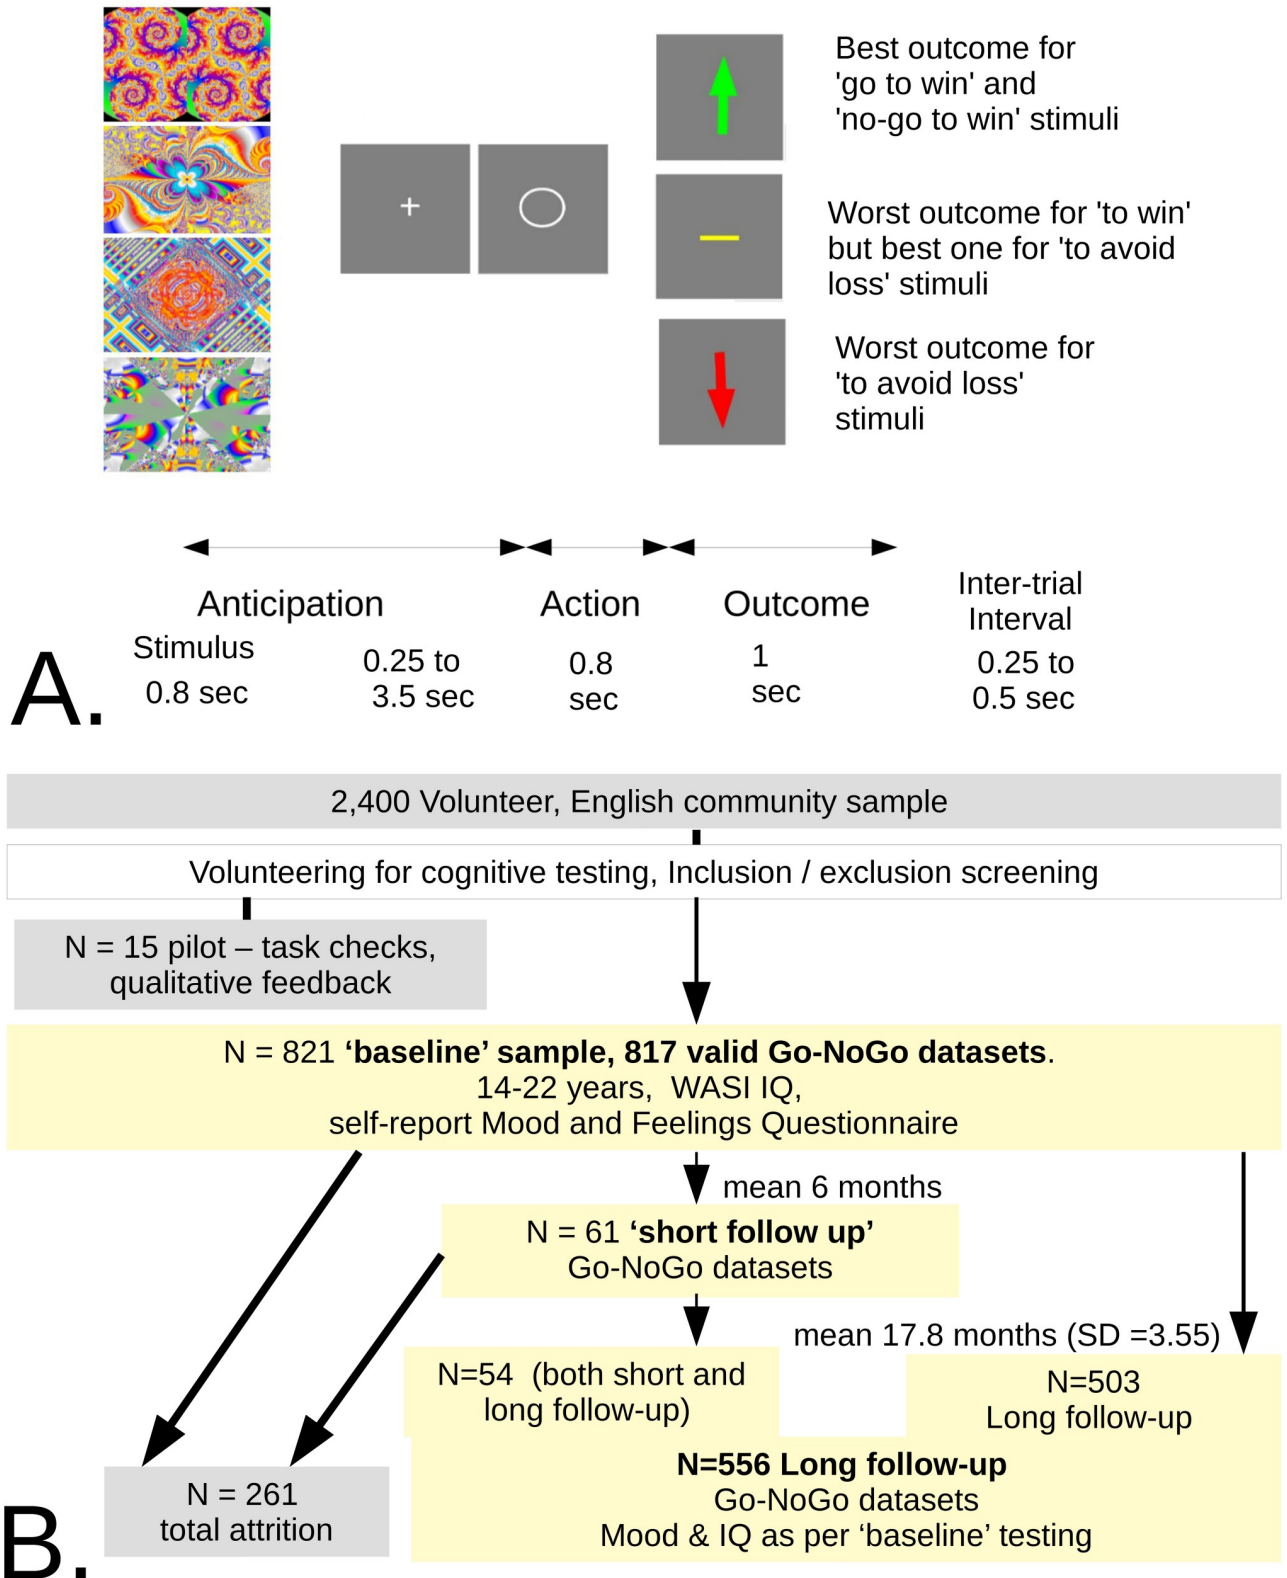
+

Best outcome for 'go to win' and 'no-go to win' stimuli

Worst outcome for 'to win' but best one for 'to avoid loss' stimuli

Worst outcome for 'to avoid loss' stimuli

Anticipation

Stimulus 0.8 sec

0.25 to 3.5 sec

Action

0.8 sec

Outcome

1 sec

Inter-trial Interval

0.25 to 0.5 sec

A.

2,400 Volunteer, English community sample

Volunteering for cognitive testing, Inclusion / exclusion screening

N = 15 pilot – task checks, qualitative feedback

N = 821 **'baseline' sample, 817 valid Go-NoGo datasets**. 14-22 years, WASI IQ, self-report Mood and Feelings Questionnaire

mean 6 months

N = 61 **'short follow up'** Go-NoGo datasets

mean 17.8 months (SD =3.55)

N=54 (both short and long follow-up)

N=503 Long follow-up

**N=556 Long follow-up** Go-NoGo datasets Mood & IQ as per 'baseline' testing

N = 261 total attrition

B.